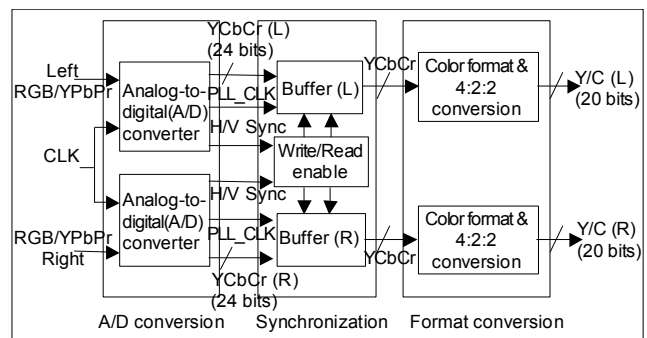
Left RGB/YPbPr

YCbCr (L) (24 bits)

Analog-to-digital(A/D) converter

PLL_CLK

Buffer (L)

YCbCr

Color format & 4:2:2 conversion

Y/C (L) (20 bits)

H/V Sync

CLK

Write/Read enable

H/V Sync

Analog-to-digital(A/D) converter

PLL_CLK

Buffer (R)

YCbCr

Color format & 4:2:2 conversion

Y/C (R) (20 bits)

RGB/YPbPr Right

YCbCr (R) (24 bits)

A/D conversion

Synchronization

Format conversion